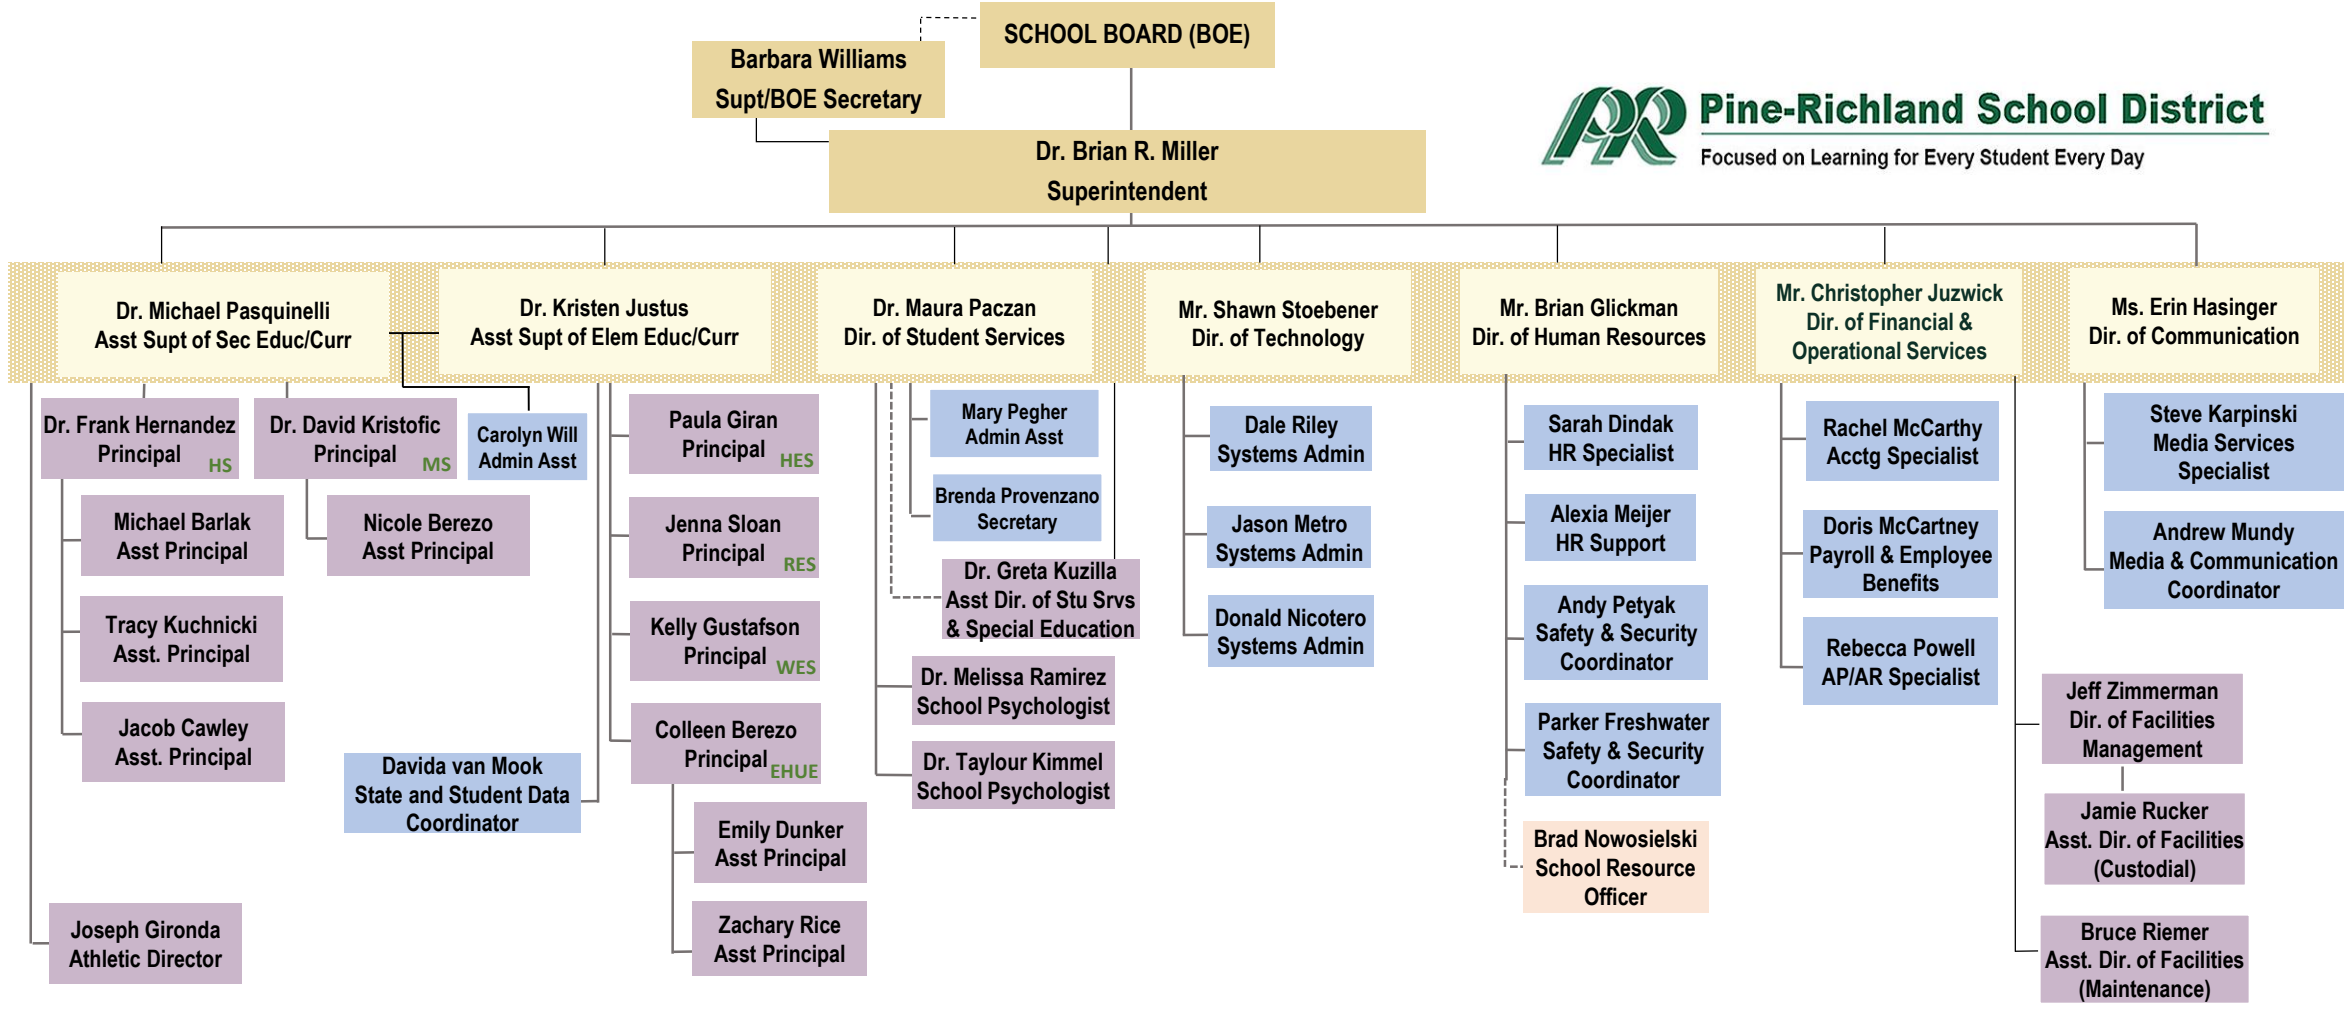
SCHOOL BOARD (BOE)

Barbara Williams
Supt/BOE Secretary

Dr. Brian R. Miller
Superintendent

Pine-Richland School District
Focused on Learning for Every Student Every Day

Dr. Michael Pasquinelli
Asst Supt of Sec Educ/Curr

Dr. Kristen Justus
Asst Supt of Elem Educ/Curr

Dr. Maura Paczan
Dir. of Student Services

Mr. Shawn Stoebener
Dir. of Technology

Mr. Brian Glickman
Dir. of Human Resources

Mr. Christopher Juzwick
Dir. of Financial & Operational Services

Ms. Erin Hasinger
Dir. of Communication

Dr. Frank Hernandez
Principal HS

Dr. David Kristofic
Principal MS

Carolyn Will
Admin Asst

Michael Barlak
Asst Principal

Nicole Berezo
Asst Principal

Tracy Kuchnicki
Asst. Principal

Jacob Cawley
Asst. Principal

Davida van Mook
State and Student Data Coordinator

Joseph Gironda
Athletic Director

Paula Giran
Principal HES

Jenna Sloan
Principal RES

Kelly Gustafson
Principal WES

Colleen Berezo
Principal EHUE

Emily Dunker
Asst Principal

Zachary Rice
Asst Principal

Mary Pegher
Admin Asst

Brenda Provenzano
Secretary

Dr. Greta Kuzilla
Asst Dir. of Stu Srvs & Special Education

Dr. Melissa Ramirez
School Psychologist

Dr. Taylour Kimmel
School Psychologist

Dale Riley
Systems Admin

Jason Metro
Systems Admin

Donald Nicotero
Systems Admin

Sarah Dindak
HR Specialist

Alexia Meijer
HR Support

Andy Petyak
Safety & Security Coordinator

Parker Freshwater
Safety & Security Coordinator

Brad Nowosielski
School Resource Officer

Rachel McCarthy
Acctg Specialist

Doris McCartney
Payroll & Employee Benefits

Rebecca Powell
AP/AR Specialist

Jeff Zimmerman
Dir. of Facilities Management

Jamie Rucker
Asst. Dir. of Facilities (Custodial)

Bruce Riemer
Asst. Dir. of Facilities (Maintenance)

Steve Karpinski
Media Services Specialist

Andrew Mundy
Media & Communication Coordinator